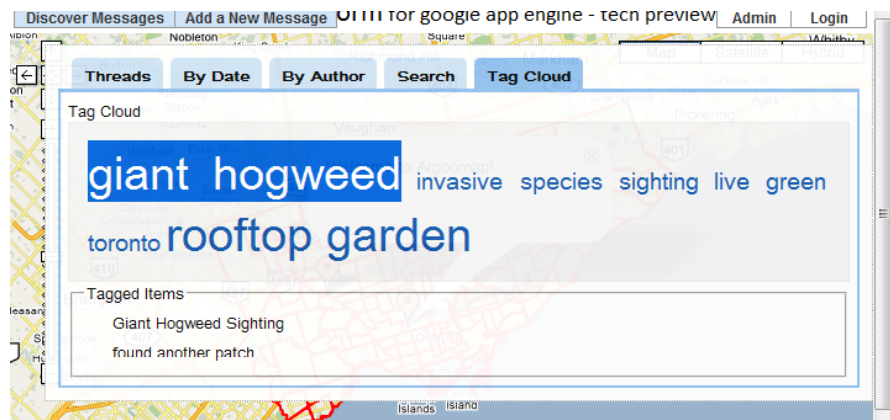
Discover Messages | Add a New Message

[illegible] for google app engine - tech preview

Admin | Login

Threads | By Date | By Author | Search | Tag Cloud

Tag Cloud

giant hogweed invasive species sighting live green toronto rooftop garden

Tagged Items

Giant Hogweed Sighting

found another patch